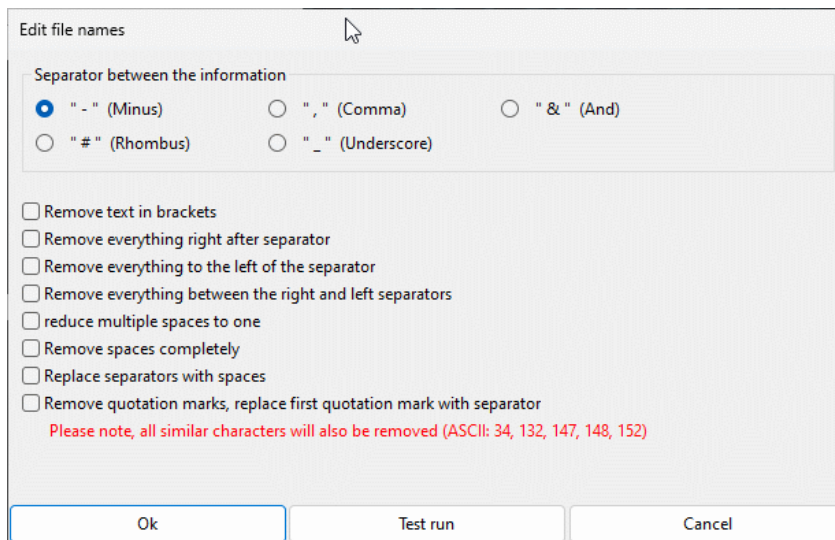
Edit file names

Separator between the information

" - " (Minus)
" , " (Comma)
" & " (And)
" # " (Rhombus)
" _ " (Underscore)

Remove text in brackets
Remove everything right after separator
Remove everything to the left of the separator
Remove everything between the right and left separators
reduce multiple spaces to one
Remove spaces completely
Replace separators with spaces
Remove quotation marks, replace first quotation mark with separator
Please note, all similar characters will also be removed (ASCII: 34, 132, 147, 148, 152)

Ok
Test run
Cancel